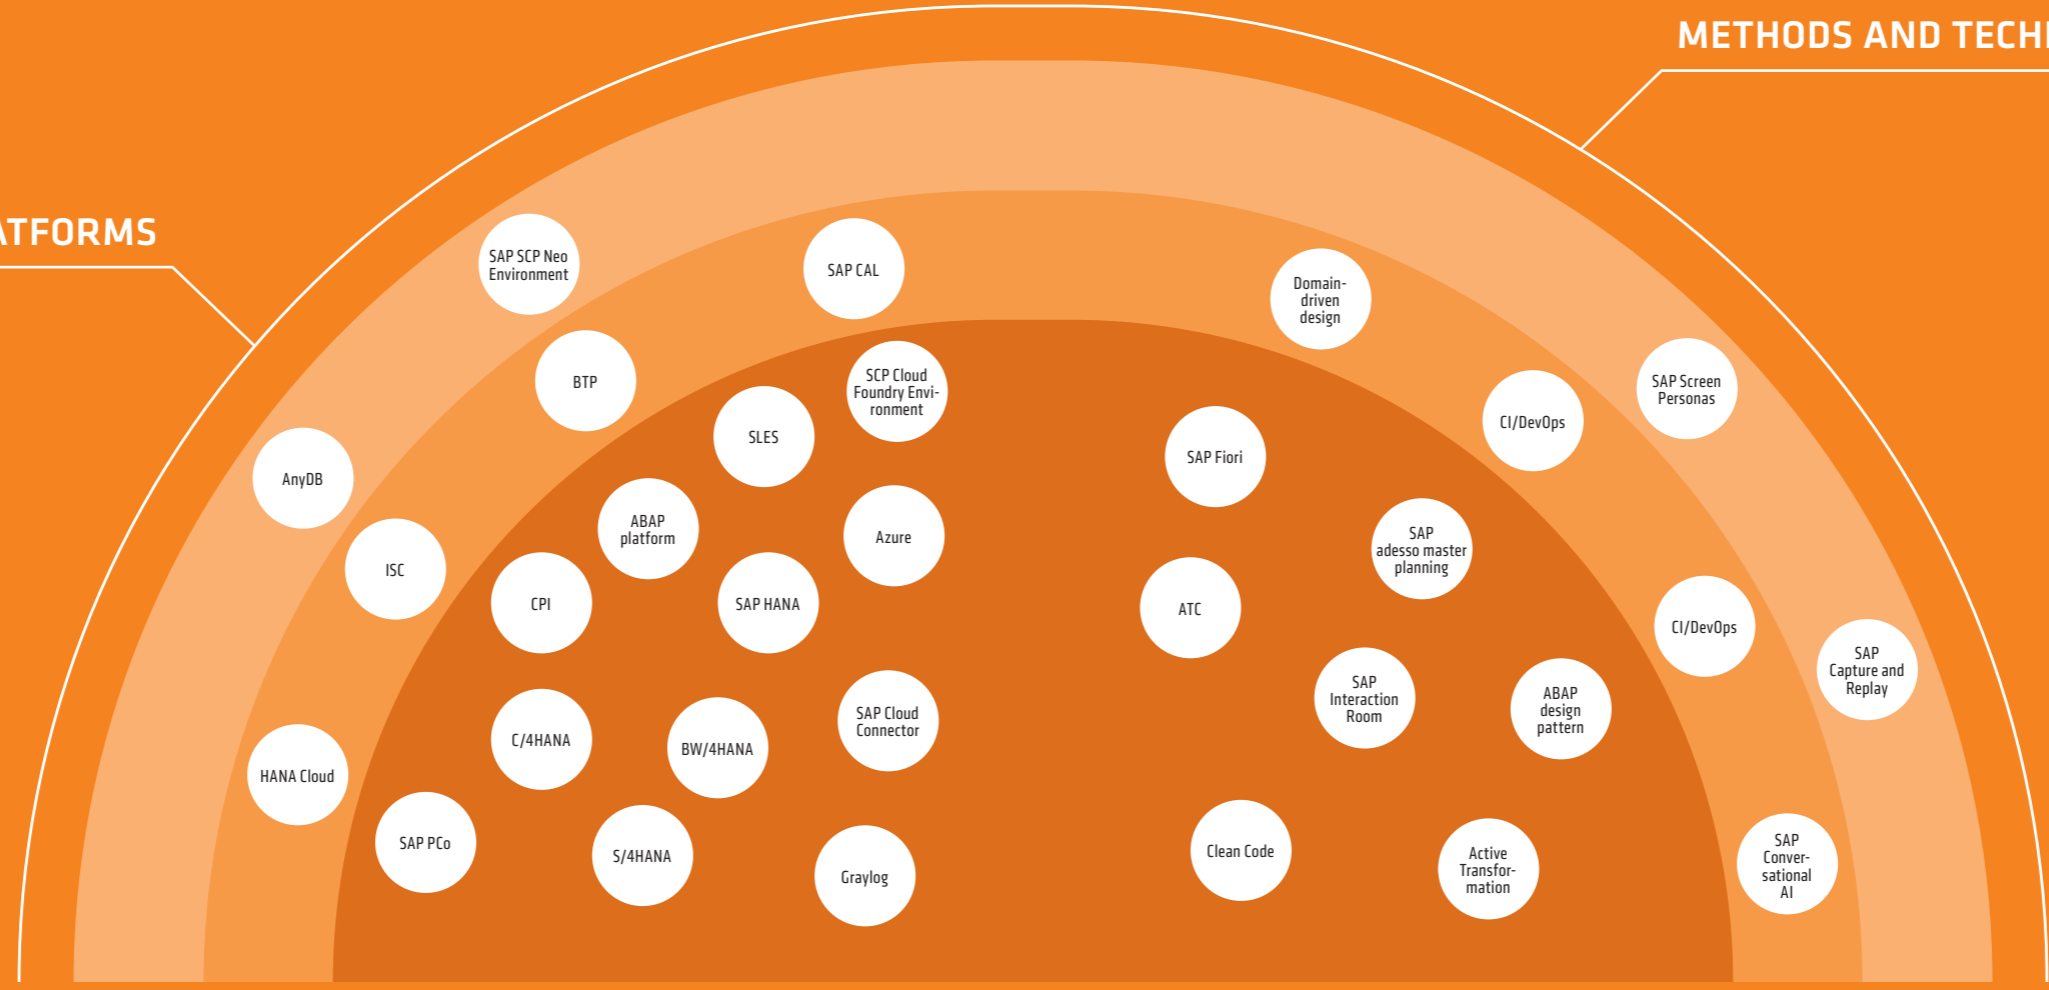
METHODS AND TECH

ATFORMS

SAP SCP Neo Environment

SAP CAL

Domain-driven design

BTP

SCP Cloud Foundry Environment

SLES

SAP Screen Personas

CI/DevOps

SAP Fiori

AnyDB

ABAP platform

Azure

SAP adesso master planning

ISC

CPI

SAP HANA

ATC

CI/DevOps

SAP Capture and Replay

SAP Interaction Room

ABAP design pattern

SAP Cloud Connector

C/4HANA

BW/4HANA

HANA Cloud

SAP PCo

S/4HANA

Graylog

Clean Code

Active Transformation

SAP Conversational AI